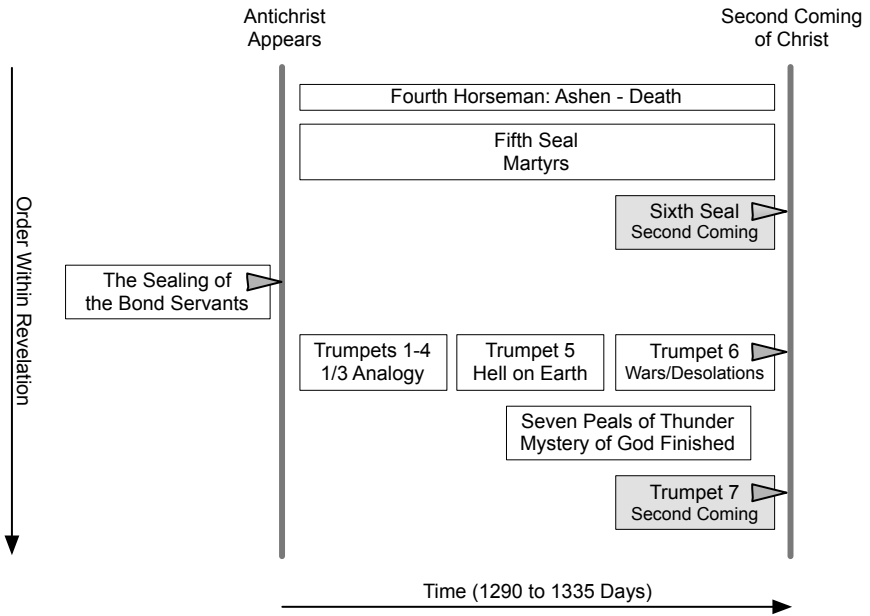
Antichrist Appears

Second Coming of Christ

Order Within Revelation

Fourth Horseman: Ashen - Death

Fifth Seal
Martyrs

Sixth Seal
Second Coming

The Sealing of the Bond Servants

Trumpets 1-4
1/3 Analogy

Trumpet 5
Hell on Earth

Trumpet 6
Wars/Desolations

Seven Peals of Thunder
Mystery of God Finished

Trumpet 7
Second Coming

Time (1290 to 1335 Days)